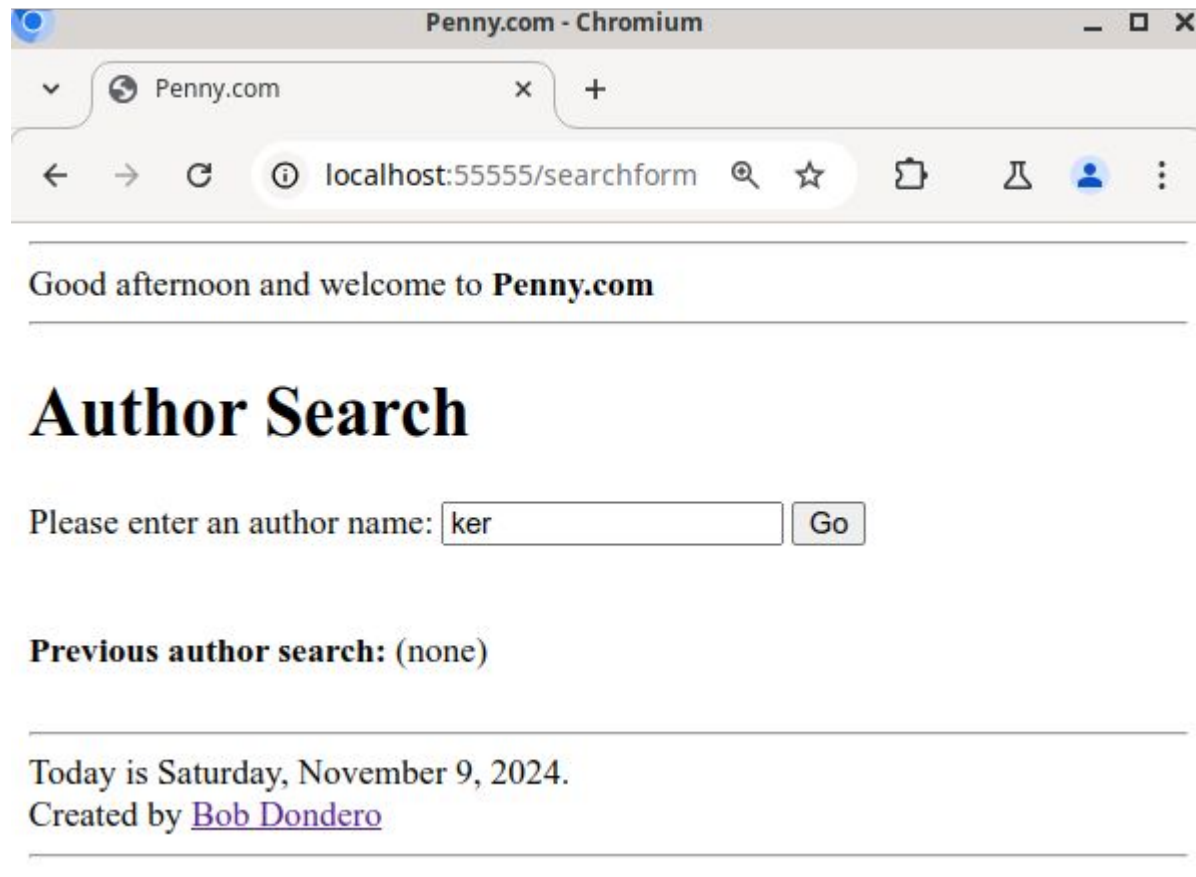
Penny.com - Chromium

Penny.com

localhost:55555/searchform

Good afternoon and welcome to **Penny.com**

# Author Search

Please enter an author name: ker Go

**Previous author search:** (none)

Today is Saturday, November 9, 2024.
Created by Bob Dondero